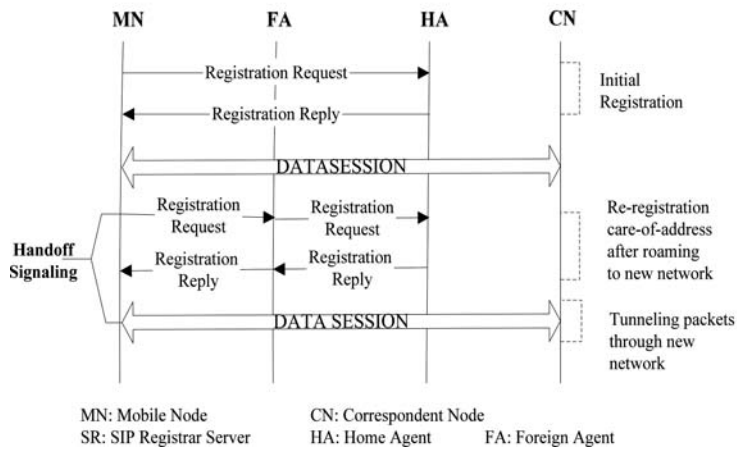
MN FA HA CN

Registration Request

Registration Reply

Initial Registration

DATASESSION

Registration Request

Registration Request

Registration Reply

Registration Reply

Re-registration care-of-address after roaming to new network

Handoff Signaling

DATA SESSION

Tunneling packets through new network

MN: Mobile Node
CN: Correspondent Node
SR: SIP Registrar Server
HA: Home Agent
FA: Foreign Agent